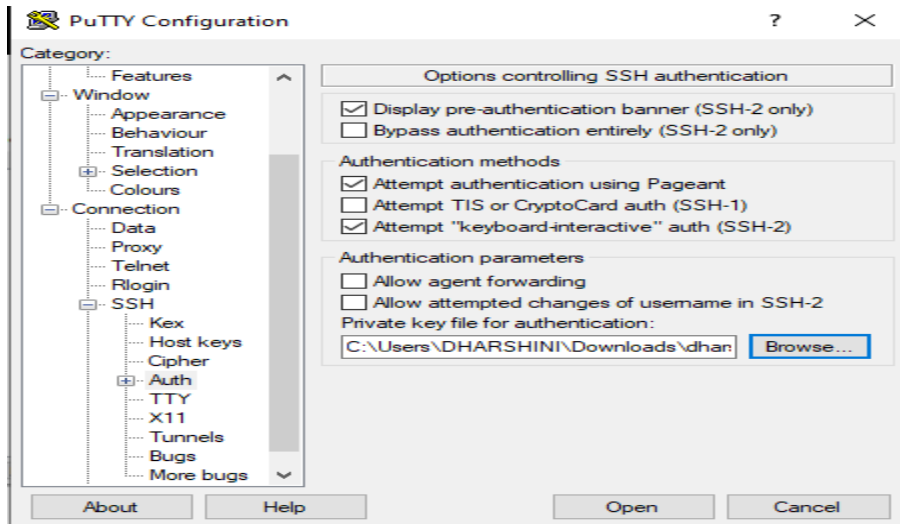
PuTTY Configuration
?
Category:
Features
Window
Appearance
Behaviour
Translation
Selection
Colours
Connection
Data
Proxy
Telnet
Rlogin
SSH
Kex
Host keys
Cipher
Auth
TTY
X11
Tunnels
Bugs
More bugs

Options controlling SSH authentication
Display pre-authentication banner (SSH-2 only)
Bypass authentication entirely (SSH-2 only)

Authentication methods
Attempt authentication using Pageant
Attempt TIS or CryptoCard auth (SSH-1)
Attempt "keyboard-interactive" auth (SSH-2)

Authentication parameters
Allow agent forwarding
Allow attempted changes of username in SSH-2
Private key file for authentication:
C:\Users\DHARSHINI\Downloads\dhar
Browse...

About
Help
Open
Cancel